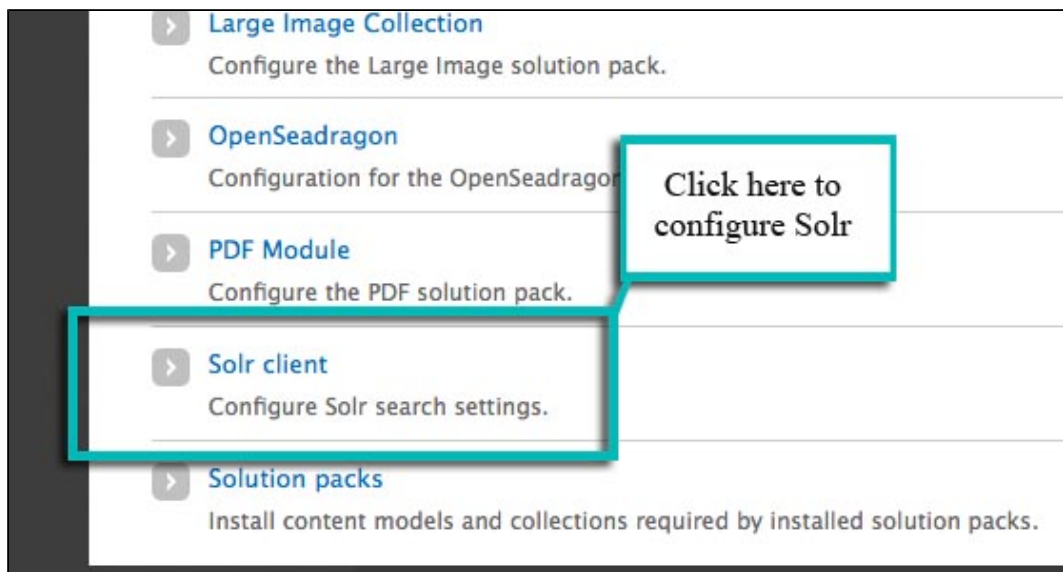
Large Image Collection
Configure the Large Image solution pack.

OpenSeadragon
Configuration for the OpenSeadragon

Click here to configure Solr

PDF Module
Configure the PDF solution pack.

Solr client
Configure Solr search settings.

Solution packs
Install content models and collections required by installed solution packs.